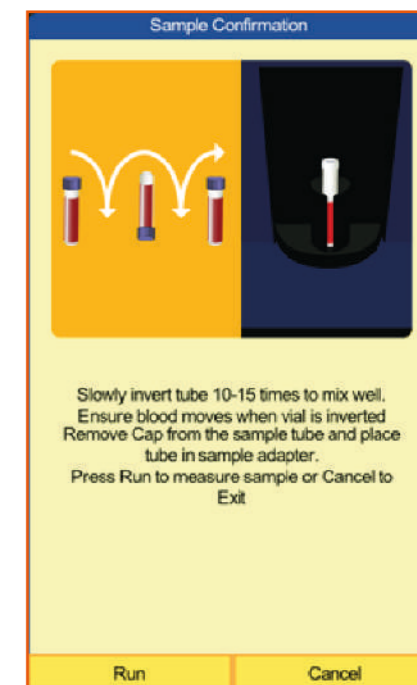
Sample Confirmation

Slowly invert tube 10-15 times to mix well.
Ensure blood moves when vial is inverted
Remove Cap from the sample tube and place tube in sample adapter.
Press Run to measure sample or Cancel to Exit

Run

Cancel